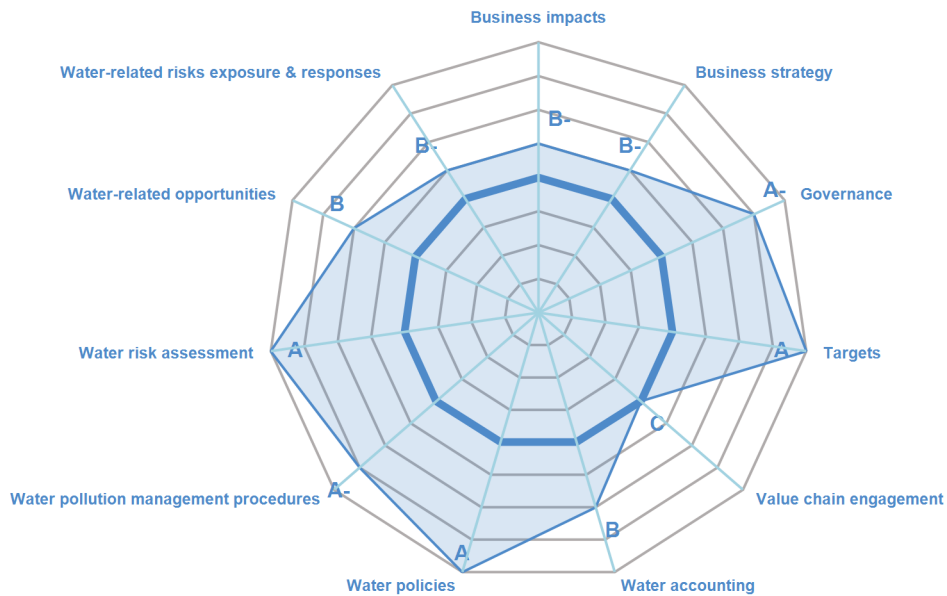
Business impacts
B-
Business strategy
B-
Governance
A-
Targets
A
Value chain engagement
C
Water accounting
B
Water policies
A
Water pollution management procedures
A-
Water risk assessment
A
Water-related opportunities
B
Water-related risks exposure & responses
B-